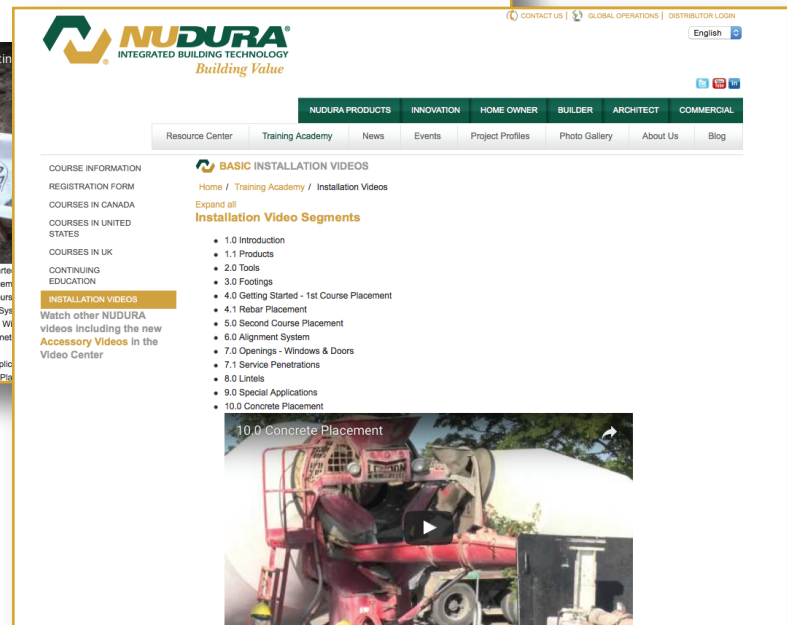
CONTACT US | GLOBAL OPERATIONS | DISTRIBUTOR LOGIN

English

NUDURA®
INTEGRATED BUILDING TECHNOLOGY
Building Value

NUDURA PRODUCTS | INNOVATION | HOME OWNER | BUILDER | ARCHITECT | COMMERCIAL

Resource Center | Training Academy | News | Events | Project Profiles | Photo Gallery | About Us | Blog

COURSE INFORMATION
REGISTRATION FORM
COURSES IN CANADA
COURSES IN UNITED STATES
COURSES IN UK
CONTINUING EDUCATION
INSTALLATION VIDEOS

Watch other NUDURA videos including the new Accessory Videos in the Video Center

BASIC INSTALLATION VIDEOS

Home / Training Academy / Installation Videos

Expand all
Installation Video Segments

- 1.0 Introduction
- 1.1 Products
- 2.0 Tools
- 3.0 Footings
- 4.0 Getting Started - 1st Course Placement
- 4.1 Rebar Placement
- 5.0 Second Course Placement
- 6.0 Alignment System
- 7.0 Openings - Windows & Doors
- 7.1 Service Penetrations
- 8.0 Lintels
- 9.0 Special Applications
- 10.0 Concrete Placement

10.0 Concrete Placement